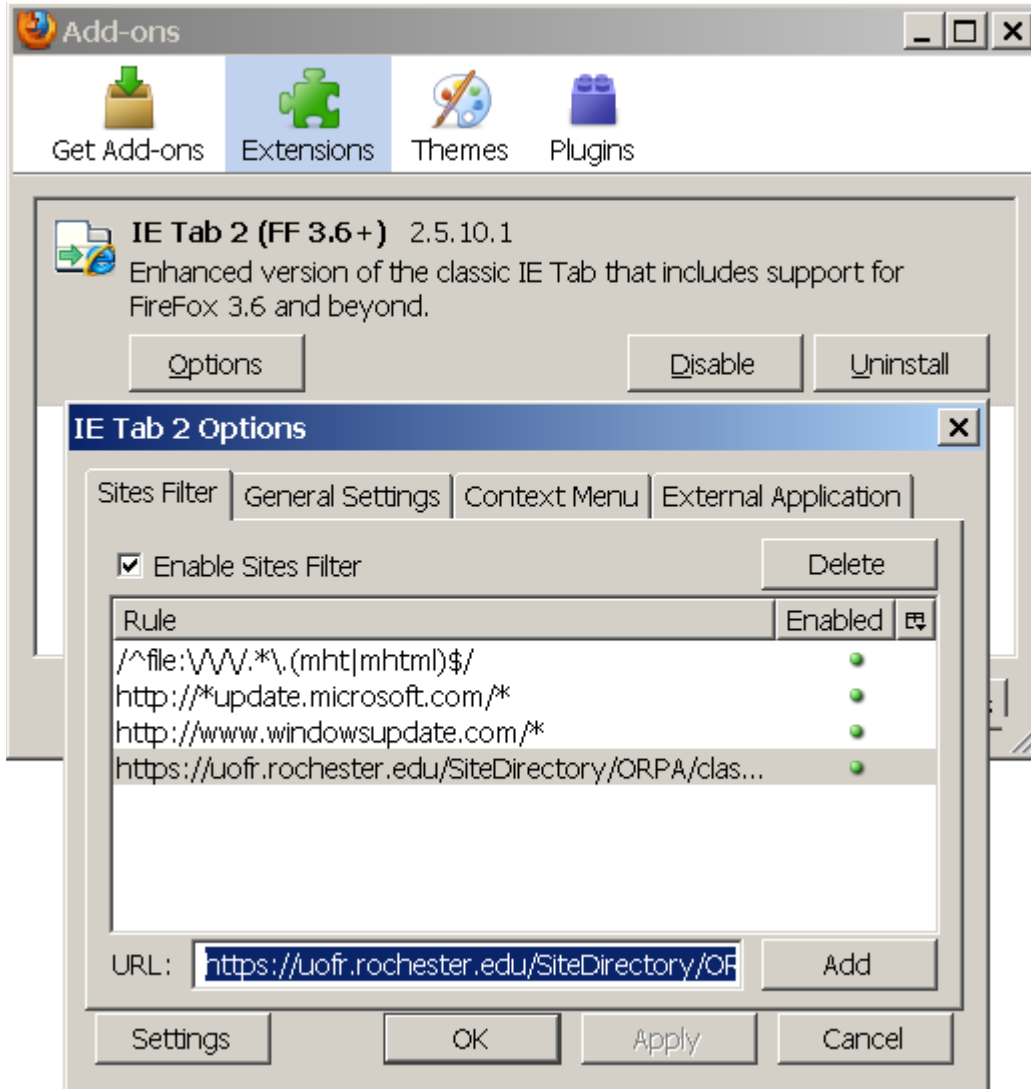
Add-ons

Get Add-ons
Extensions
Themes
Plugins

IE Tab 2 (FF 3.6+) 2.5.10.1
Enhanced version of the classic IE Tab that includes support for FireFox 3.6 and beyond.

Options
Disable
Uninstall

IE Tab 2 Options

Sites Filter
General Settings
Context Menu
External Application

☑ Enable Sites Filter
Delete

| Rule | Enabled |
|---|---|
| /^file:\/\/\/.*\.(mht\|mhtml)$/ | • |
| http://*update.microsoft.com/* | • |
| http://www.windowsupdate.com/* | • |
| https://uofr.rochester.edu/SiteDirectory/ORPA/clas... | • |

URL: https://uofr.rochester.edu/SiteDirectory/OR
Add

Settings
OK
Apply
Cancel